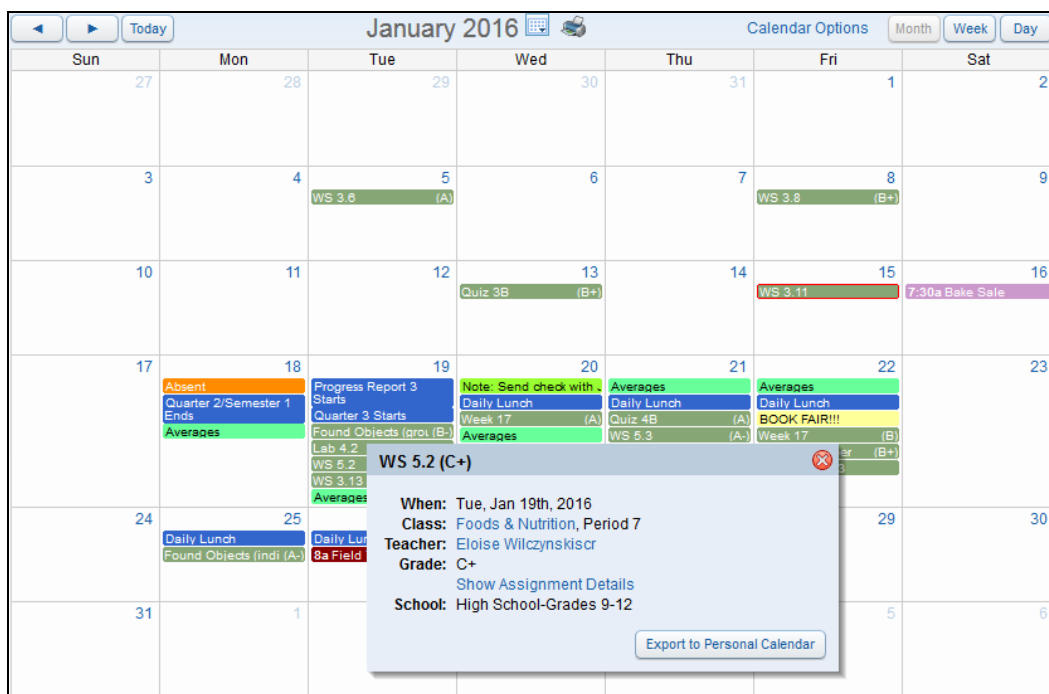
◄ ► Today January 2016 Calendar Options Month Week Day

| Sun | Mon | Tue | Wed | Thu | Fri | Sat |
|---|---|---|---|---|---|---|
| 27 | 28 | 29 | 30 | 31 | 1 | 2 |
| 3 | 4 | 5 WS 3.6 (A) | 6 | 7 | 8 WS 3.8 (B+) | 9 |
| 10 | 11 | 12 | 13 Quiz 3B (B+) | 14 | 15 WS 3.11 | 16 7:30a Bake Sale |
| 17 | 18 Absent Quarter 2/Semester 1 Ends Averages | 19 Progress Report 3 Starts Quarter 3 Starts Found Objects (grou (B-) Lab 4.2 WS 5.2 WS 3.13 Averages | 20 Note: Send check with Daily Lunch Week 17 (A) Averages | 21 Averages Daily Lunch Quiz 4B (A) WS 5.3 (A-) | 22 Averages Daily Lunch BOOK FAIR!!! Week 17 (B) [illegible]er (B+) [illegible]3 | 23 |
| 24 | 25 Daily Lunch Found Objects (indi (A-) | Daily Lun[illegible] 8a Field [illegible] | | | 29 | 30 |
| 31 | 1 | | | | 5 | 6 |

WS 5.2 (C+)

When: Tue, Jan 19th, 2016
Class: Foods & Nutrition, Period 7
Teacher: Eloise Wilczynskiscr
Grade: C+
Show Assignment Details
School: High School-Grades 9-12

Export to Personal Calendar